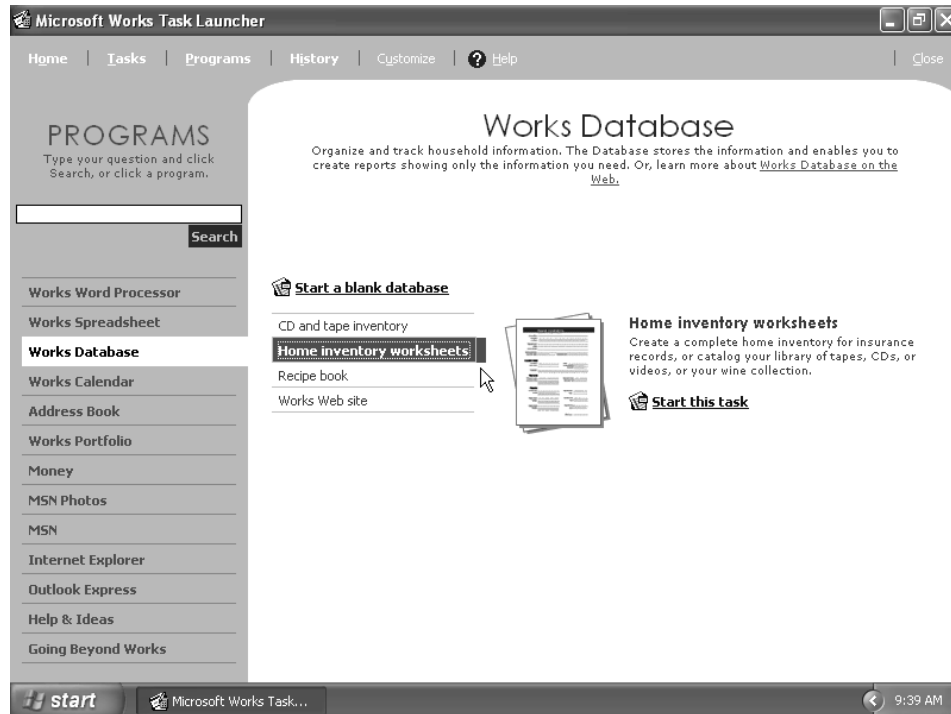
Microsoft Works Task Launcher

Home | Tasks | Programs | History | Customize | Help | Close

PROGRAMS
Type your question and click Search, or click a program.

Search

Works Word Processor
Works Spreadsheet
Works Database
Works Calendar
Address Book
Works Portfolio
Money
MSN Photos
MSN
Internet Explorer
Outlook Express
Help & Ideas
Going Beyond Works

Works Database
Organize and track household information. The Database stores the information and enables you to create reports showing only the information you need. Or, learn more about Works Database on the Web.

Start a blank database

CD and tape inventory
Home inventory worksheets
Recipe book
Works Web site

Home inventory worksheets
Create a complete home inventory for insurance records, or catalog your library of tapes, CDs, or videos, or your wine collection.

Start this task

start
Microsoft Works Task...
9:39 AM